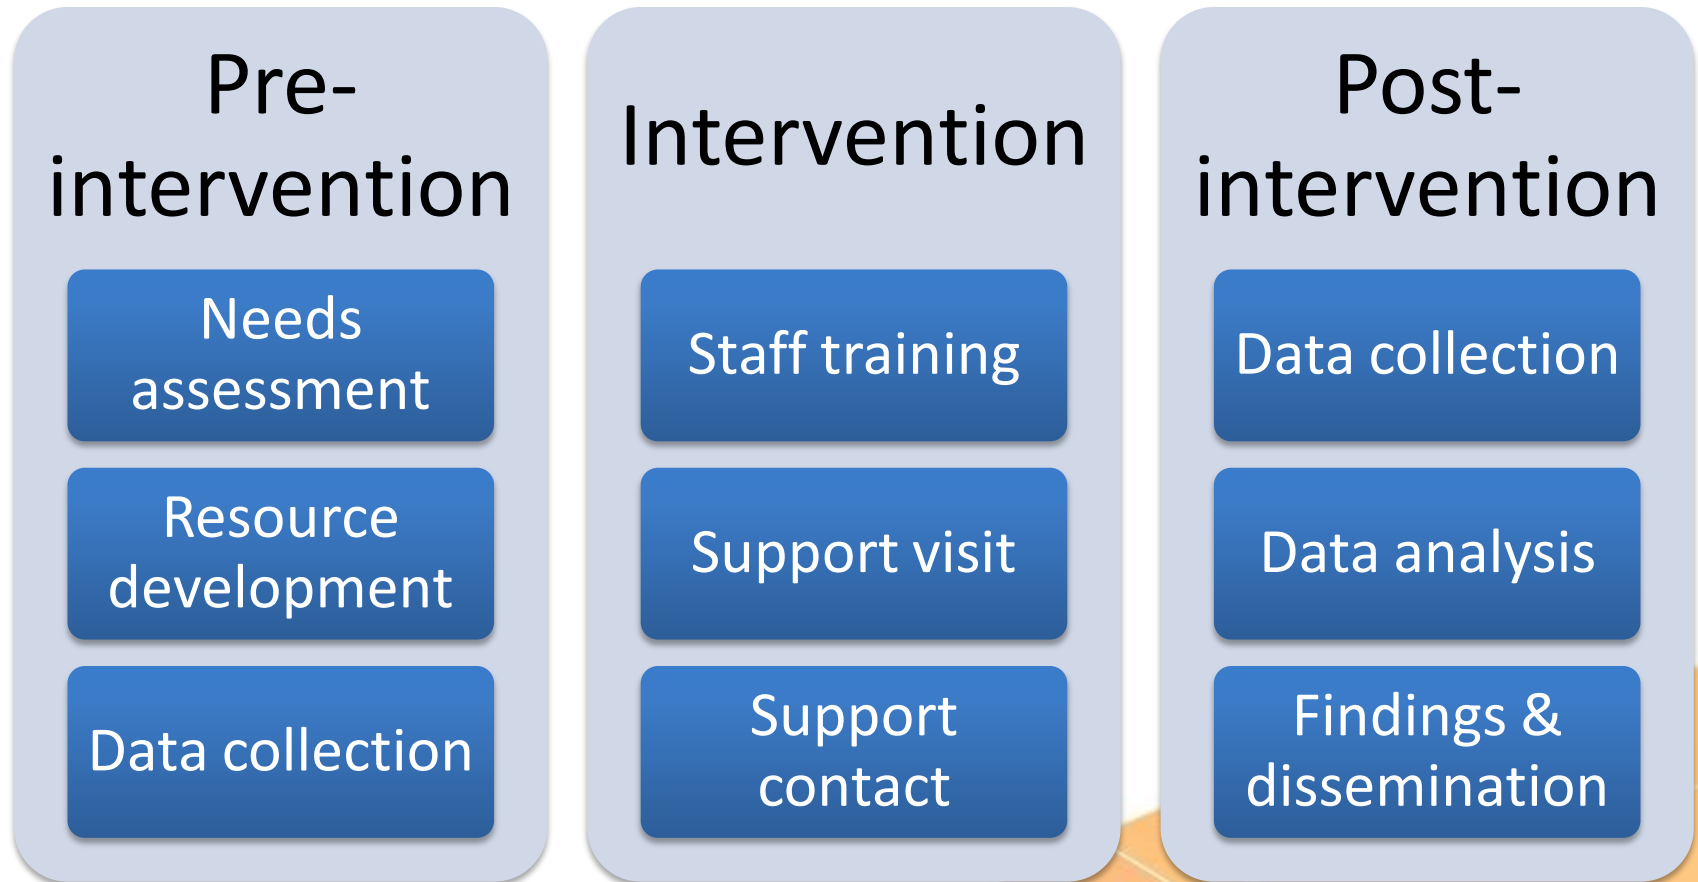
Pre-intervention

Needs assessment

Resource development

Data collection

Intervention

Staff training

Support visit

Support contact

Post-intervention

Data collection

Data analysis

Findings & dissemination